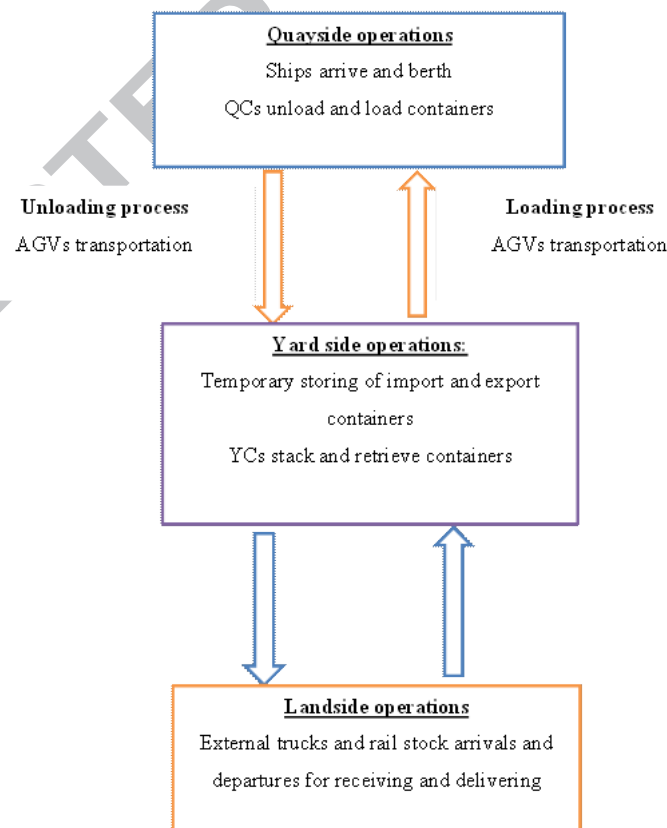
Quayside operations
Ships arrive and berth
QCs unload and load containers

Unloading process
AGVs transportation

Loading process
AGVs transportation

Yard side operations:
Temporary storing of import and export containers
YCs stack and retrieve containers

Landside operations
External trucks and rail stock arrivals and departures for receiving and delivering